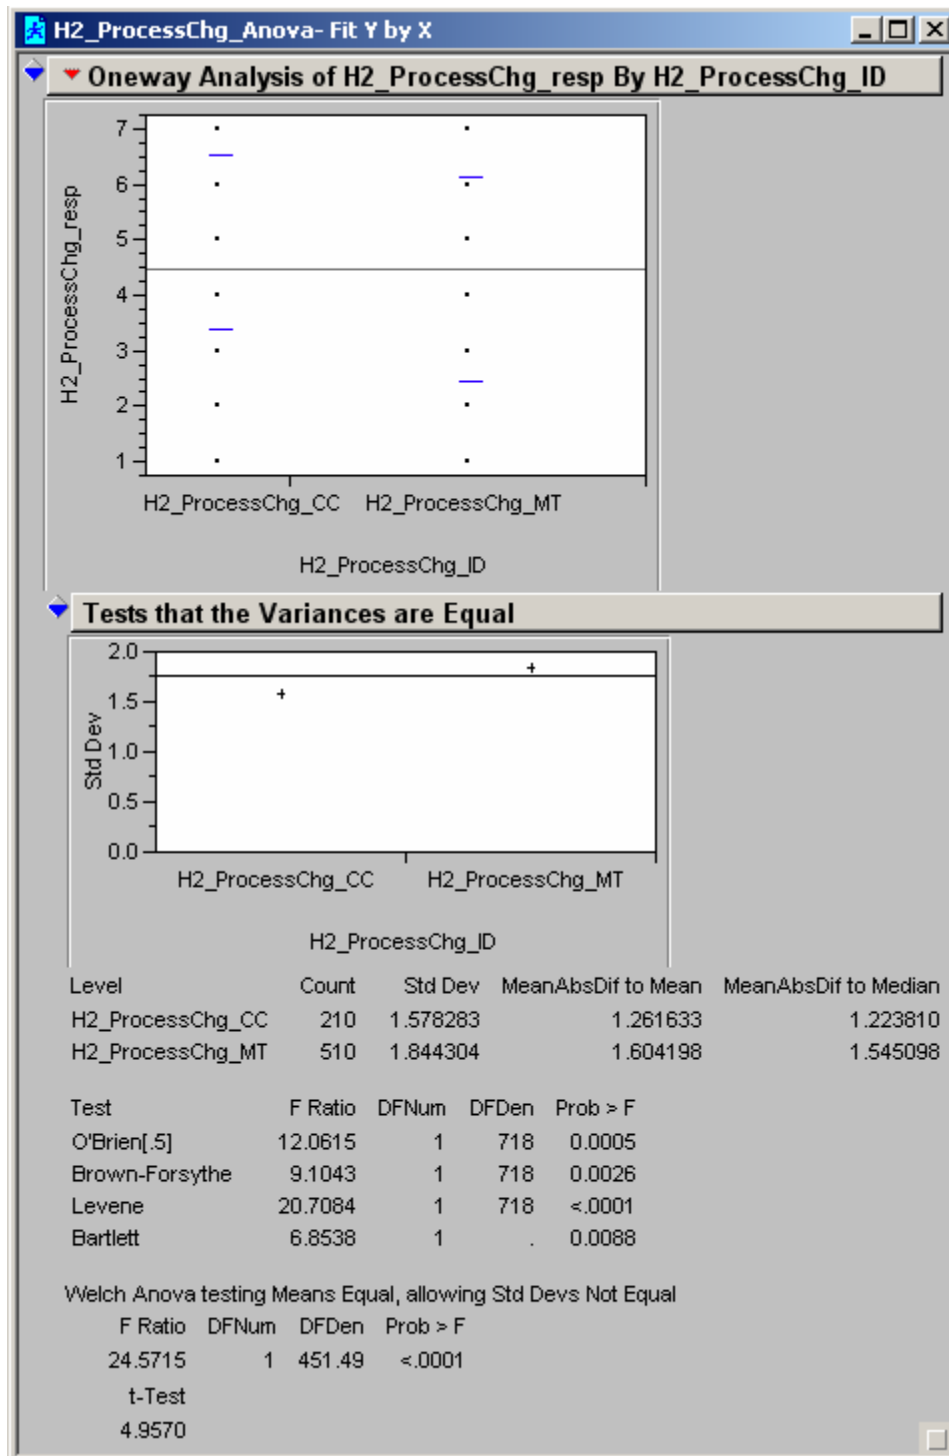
H2_ProcessChg_Anova- Fit Y by X

Oneway Analysis of H2_ProcessChg_resp By H2_ProcessChg_ID

H2_ProcessChg_resp
7
6
5
4
3
2
1
H2_ProcessChg_CC H2_ProcessChg_MT
H2_ProcessChg_ID

Tests that the Variances are Equal

Std Dev
2.0
1.5
1.0
0.5
0.0
H2_ProcessChg_CC H2_ProcessChg_MT
H2_ProcessChg_ID

| Level | Count | Std Dev | MeanAbsDif to Mean | MeanAbsDif to Median |
|---|---|---|---|---|
| H2_ProcessChg_CC | 210 | 1.578283 | 1.261633 | 1.223810 |
| H2_ProcessChg_MT | 510 | 1.844304 | 1.604198 | 1.545098 |

| Test | F Ratio | DFNum | DFDen | Prob > F |
|---|---|---|---|---|
| O'Brien[.5] | 12.0615 | 1 | 718 | 0.0005 |
| Brown-Forsythe | 9.1043 | 1 | 718 | 0.0026 |
| Levene | 20.7084 | 1 | 718 | <.0001 |
| Bartlett | 6.8538 | 1 | . | 0.0088 |

Welch Anova testing Means Equal, allowing Std Devs Not Equal

| F Ratio | DFNum | DFDen | Prob > F |
|---|---|---|---|
| 24.5715 | 1 | 451.49 | <.0001 |

t-Test
4.9570